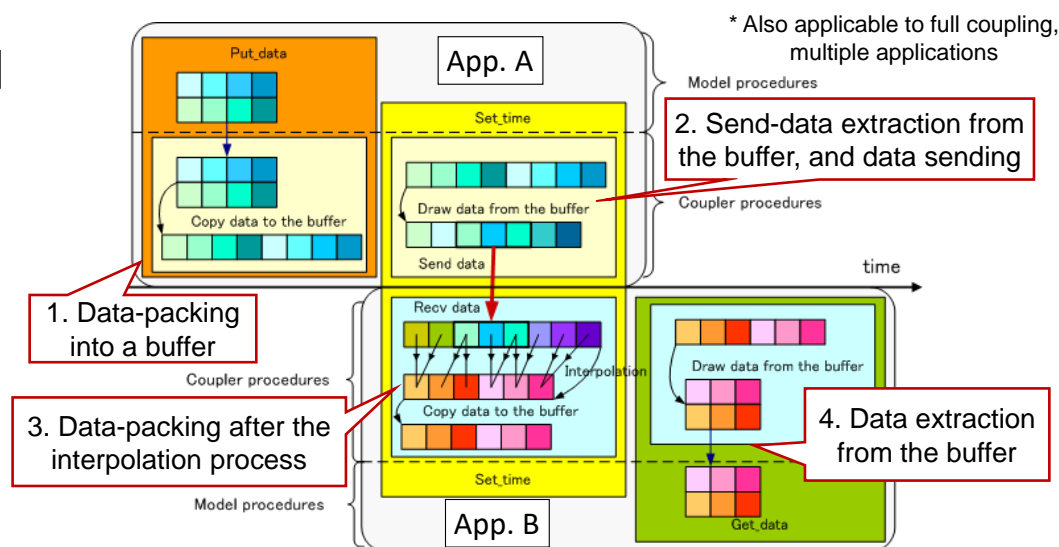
* Also applicable to full coupling, multiple applications

Put_data

App. A

Model procedures

Set_time

2. Send-data extraction from the buffer, and data sending

Draw data from the buffer

Coupler procedures

Copy data to the buffer

Send data

time

1. Data-packing into a buffer

Recv data

Interpolation

Coupler procedures

Draw data from the buffer

3. Data-packing after the interpolation process

Copy data to the buffer

4. Data extraction from the buffer

Set_time

Model procedures

App. B

Get_data